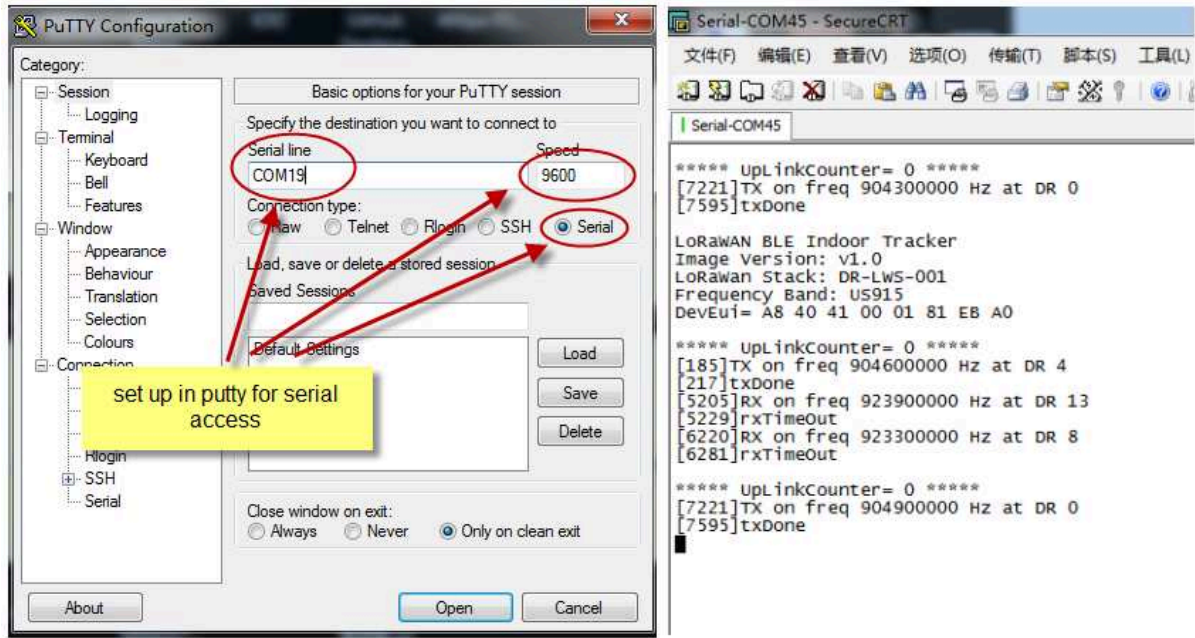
PuTTY Configuration

Category:
Session
Logging
Terminal
Keyboard
Bell
Features
Window
Appearance
Behaviour
Translation
Selection
Colours
Connection
Rlogin
SSH
Serial

Basic options for your PuTTY session
Specify the destination you want to connect to
Serial line
COM19
Speed
9600
Connection type:
Raw Telnet Rlogin SSH Serial
Load, save or delete a stored session
Saved Sessions
Default Settings
Load
Save
Delete
Close window on exit:
Always Never Only on clean exit

set up in putty for serial access

About
Open
Cancel

Serial-COM45 - SecureCRT
文件(F) 编辑(E) 查看(V) 选项(O) 传输(T) 脚本(S) 工具(L)
Serial-COM45

***** UpLinkCounter= 0 *****
[7221]TX on freq 904300000 Hz at DR 0
[7595]txDone

LoRaWAN BLE Indoor Tracker
Image Version: v1.0
LoRaWan Stack: DR-LWS-001
Frequency Band: US915
DevEui= A8 40 41 00 01 81 EB A0

***** UpLinkCounter= 0 *****
[185]TX on freq 904600000 Hz at DR 4
[217]txDone
[5205]RX on freq 923900000 Hz at DR 13
[5229]rxTimeOut
[6220]RX on freq 923300000 Hz at DR 8
[6281]rxTimeOut

***** UpLinkCounter= 0 *****
[7221]TX on freq 904900000 Hz at DR 0
[7595]txDone